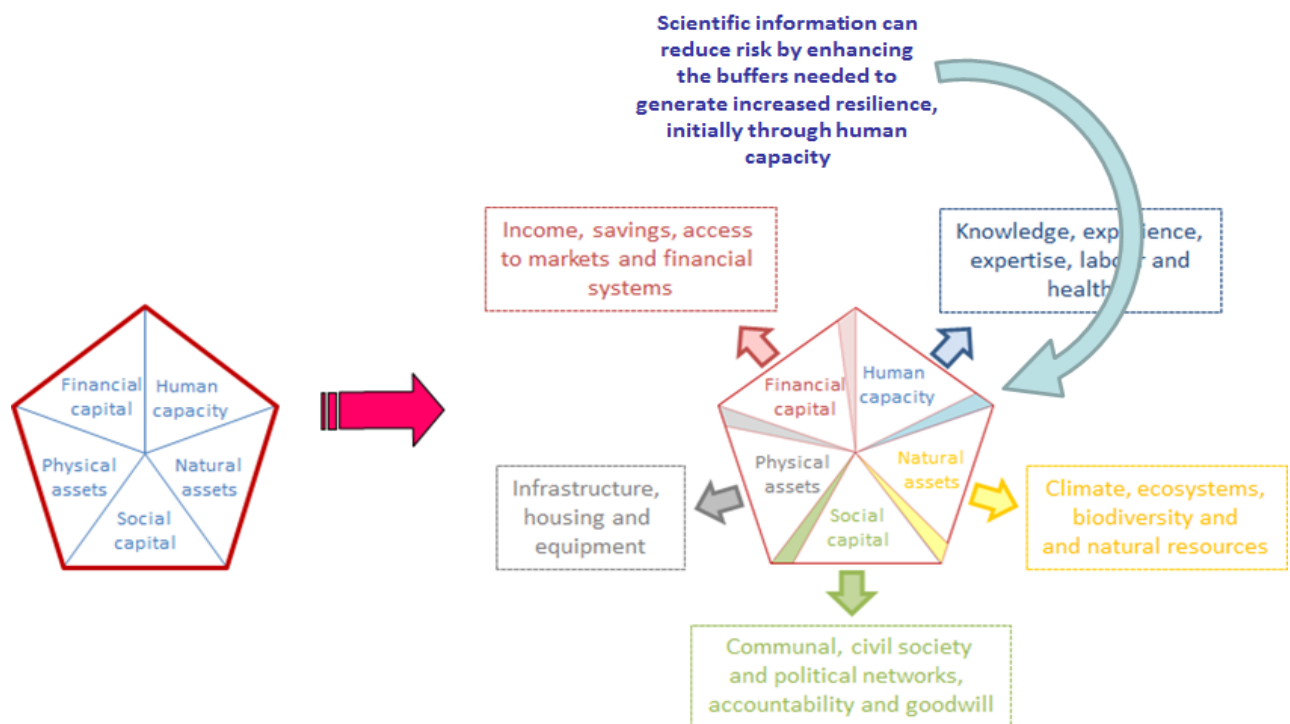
Scientific information can reduce risk by enhancing the buffers needed to generate increased resilience, initially through human capacity

Financial capital
Human capacity
Physical assets
Natural assets
Social capital

Income, savings, access to markets and financial systems

Knowledge, exp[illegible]ience, expertise, lab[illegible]r and health

Financial capital
Human capacity
Physical assets
Natural assets
Social capital

Infrastructure, housing and equipment

Climate, ecosystems, biodiversity and and natural resources

Communal, civil society and political networks, accountability and goodwill